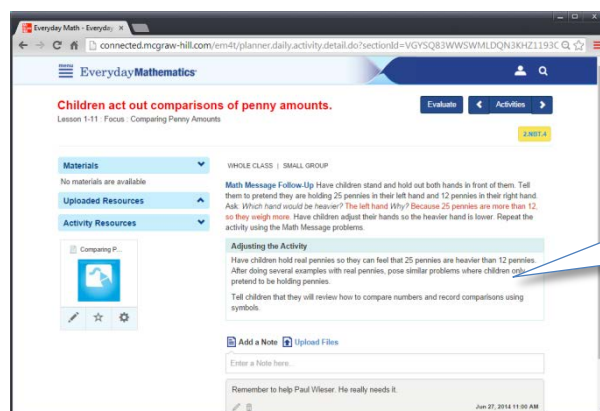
Everyday Math - Everyday ×

connected.mcgraw-hill.com/em4t/planner.daily.activity.detail.do?sectionId=VGYSQ83WWSWMLDQN3KHZ1193C

EverydayMathematics

Children act out comparisons of penny amounts.

Lesson 1-11 : Focus : Comparing Penny Amounts

Evaluate

Activities

2.NBT.4

Materials

No materials are available

Uploaded Resources

Activity Resources

Comparing P...

WHOLE CLASS | SMALL GROUP

Math Message Follow-Up Have children stand and hold out both hands in front of them. Tell them to pretend they are holding 25 pennies in their left hand and 12 pennies in their right hand. Ask: Which hand would be heavier? The left hand Why? Because 25 pennies are more than 12, so they weigh more. Have children adjust their hands so the heavier hand is lower. Repeat the activity using the Math Message problems.

Adjusting the Activity

Have children hold real pennies so they can feel that 25 pennies are heavier than 12 pennies. After doing several examples with real pennies, pose similar problems where children only pretend to be holding pennies.

Tell children that they will review how to compare numbers and record comparisons using symbols.

Add a Note

Upload Files

Enter a Note here...

Remember to help Paul Wieser. He really needs it.

Jun 27, 2014 11:00 AM